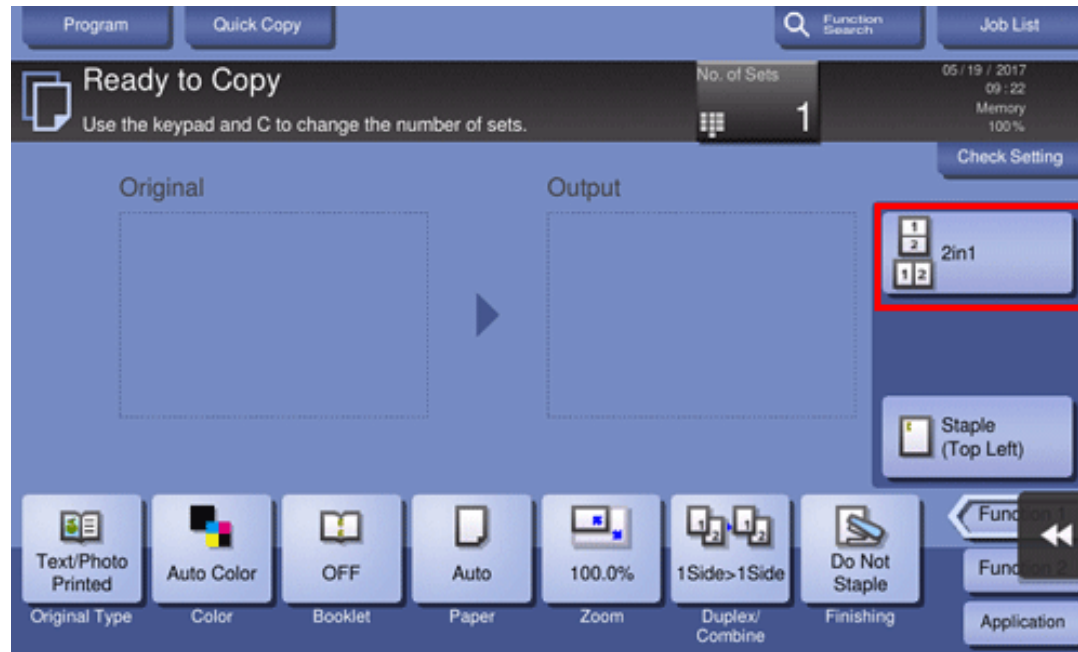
Program

Quick Copy

Function Search

Job List

Ready to Copy

Use the keypad and C to change the number of sets.

No. of Sets

1

05 / 19 / 2017
09 : 22
Memory
100%

Check Setting

Original

Output

1
2
1 2
2in1

Staple
(Top Left)

Text/Photo Printed

Original Type

Auto Color

Color

OFF

Booklet

Auto

Paper

100.0%

Zoom

1Side>1Side

Duplex/ Combine

Do Not Staple

Finishing

Func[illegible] 1

Func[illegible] 2

Application